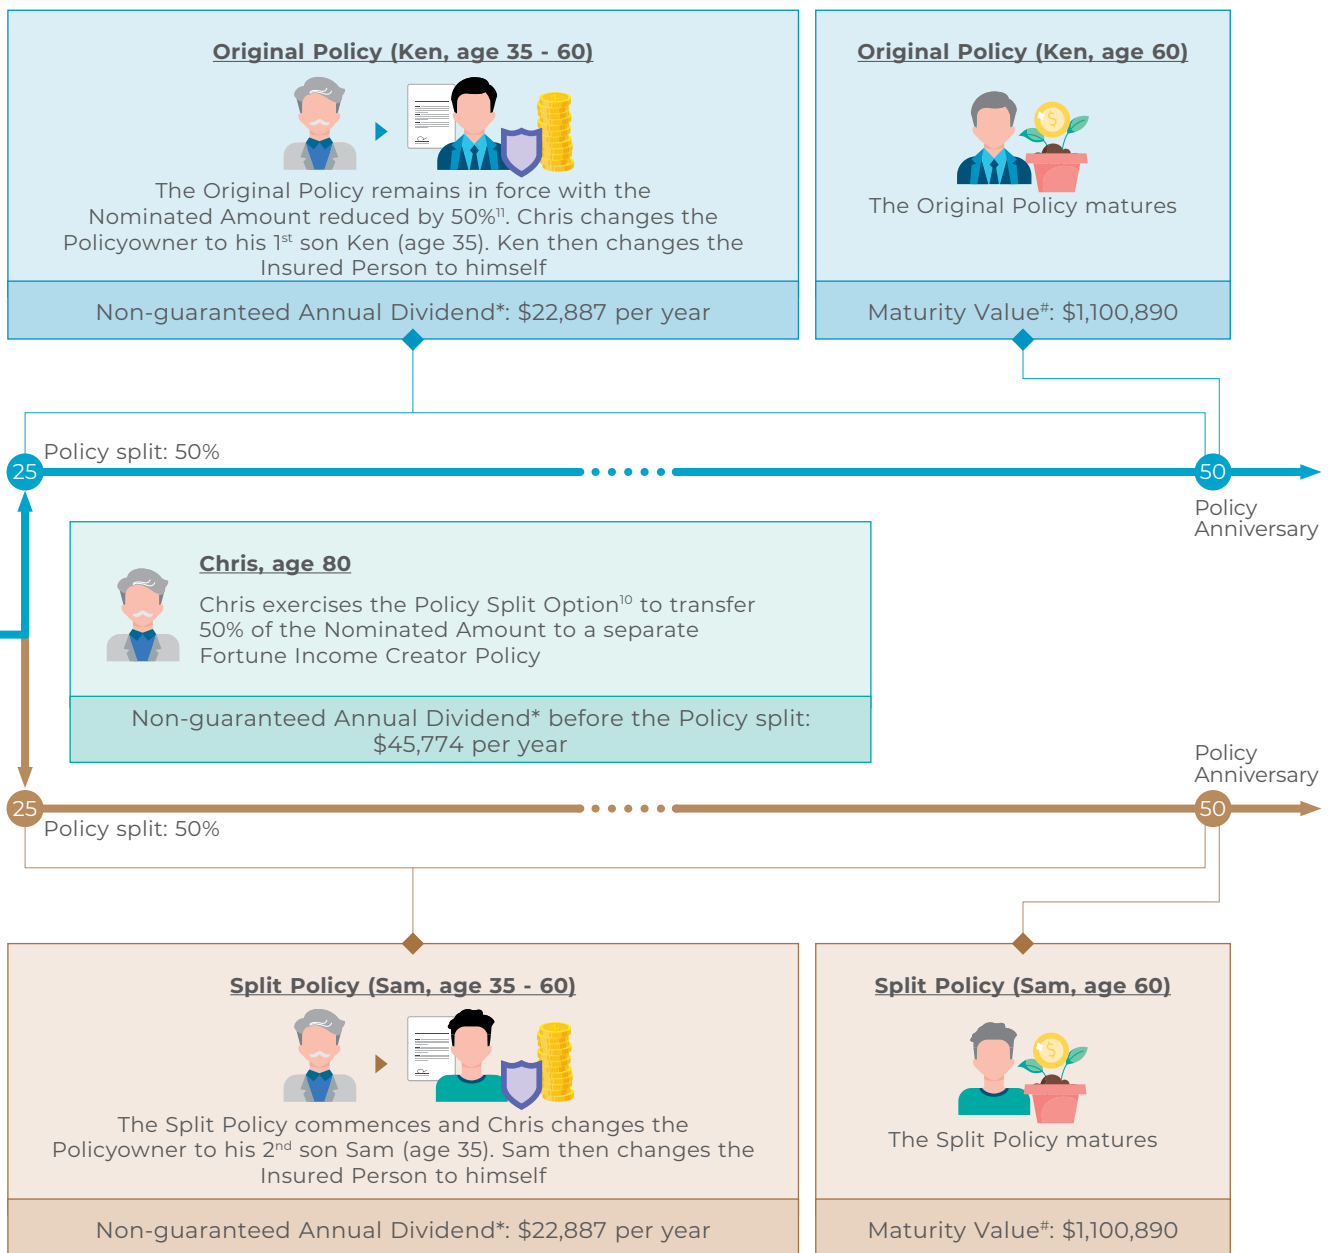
Original Policy (Ken, age 35 - 60)

The Original Policy remains in force with the Nominated Amount reduced by 50%$^{11}$. Chris changes the Policyowner to his 1$^{st}$ son Ken (age 35). Ken then changes the Insured Person to himself

Non-guaranteed Annual Dividend*: $22,887 per year

Original Policy (Ken, age 60)

The Original Policy matures

Maturity Value#: $1,100,890

Policy split: 50%

25

50

Policy Anniversary

Chris, age 80

Chris exercises the Policy Split Option$^{10}$ to transfer 50% of the Nominated Amount to a separate Fortune Income Creator Policy

Non-guaranteed Annual Dividend* before the Policy split: $45,774 per year

Policy Anniversary

25

50

Policy split: 50%

Split Policy (Sam, age 35 - 60)

The Split Policy commences and Chris changes the Policyowner to his 2$^{nd}$ son Sam (age 35). Sam then changes the Insured Person to himself

Non-guaranteed Annual Dividend*: $22,887 per year

Split Policy (Sam, age 60)

The Split Policy matures

Maturity Value#: $1,100,890